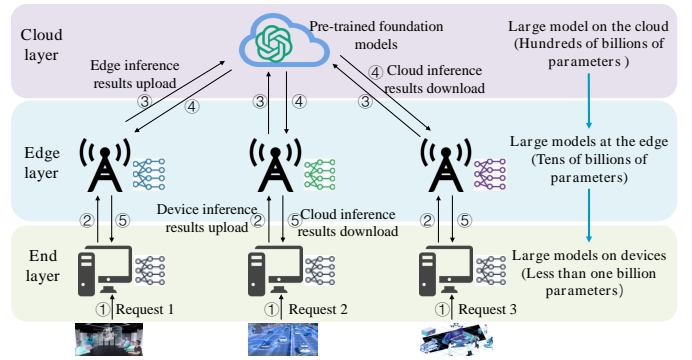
Cloud layer

Pre-trained foundation models

Large model on the cloud (Hundreds of billions of parameters )

Edge inference results upload

④ Cloud inference results download

③ ④ ③ ④ ③

Edge layer

Large models at the edge (Tens of billions of parameters)

Device inference results upload

Cloud inference results download

② ⑤ ② ⑤ ② ⑤

End layer

Large models on devices (Less than one billion parameters)

① Request 1

① Request 2

① Request 3